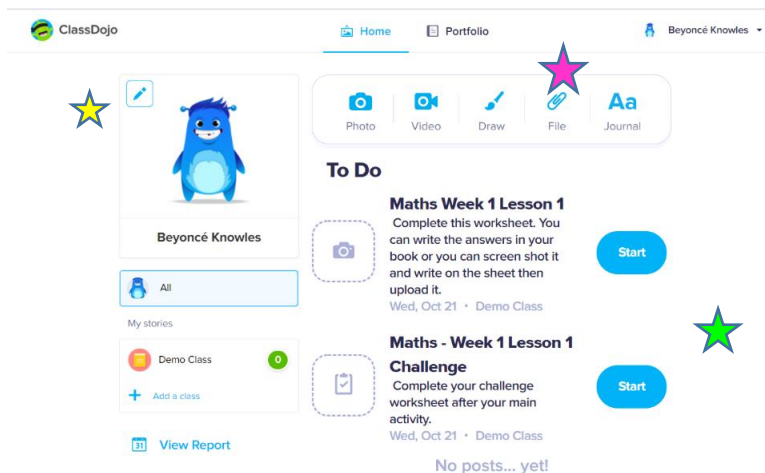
ClassDojo

Home Portfolio

Beyoncé Knowles

Photo Video Draw File Journal

Aa

Beyoncé Knowles

To Do

Maths Week 1 Lesson 1

Complete this worksheet. You can write the answers in your book or you can screen shot it and write on the sheet then upload it.

Wed, Oct 21 • Demo Class

Start

All

My stories

Demo Class 0

Add a class

Maths - Week 1 Lesson 1 Challenge

Complete your challenge worksheet after your main activity.

Wed, Oct 21 • Demo Class

Start

31 View Report

No posts... yet!